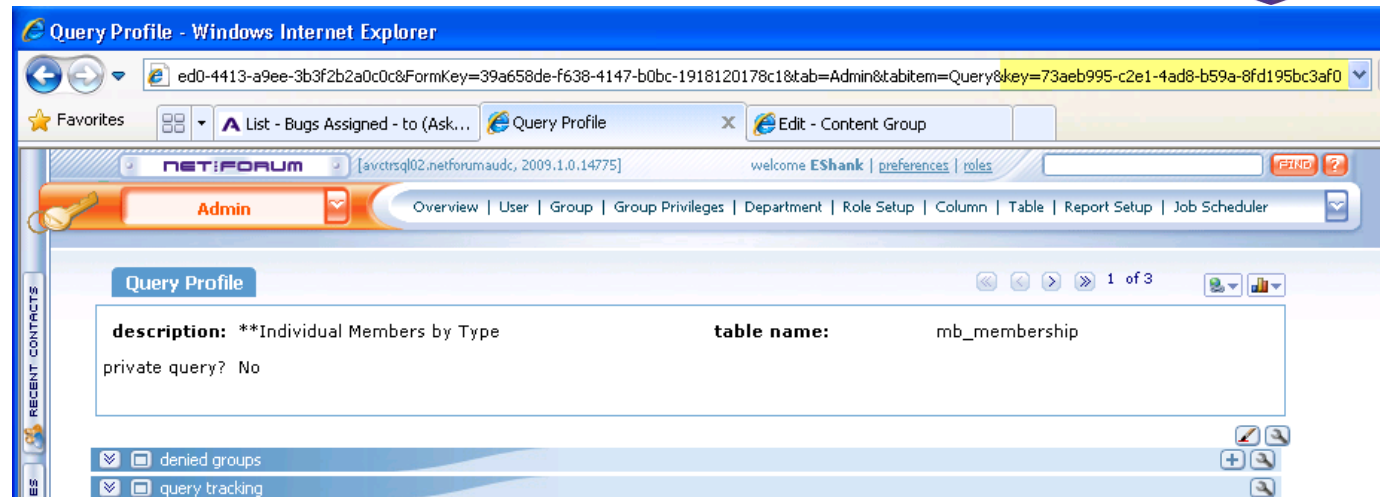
Query Profile - Windows Internet Explorer

ed0-4413-a9ee-3b3f2b2a0c0c&FormKey=39a658de-f638-4147-b0bc-1918120178c1&tab=Admin&tabitem=Query&key=73aeb995-c2e1-4ad8-b59a-8fd195bc3af0

Favorites

List - Bugs Assigned - to (Ask...

Query Profile

Edit - Content Group

NETFORUM [avctrsql02.netforumaudc, 2009.1.0.14775] welcome EShank | preferences | roles

FIND ?

Admin

Overview | User | Group | Group Privileges | Department | Role Setup | Column | Table | Report Setup | Job Scheduler

RECENT CONTACTS

Query Profile

1 of 3

description: **Individual Members by Type

table name: mb_membership

private query? No

denied groups

query tracking

ES